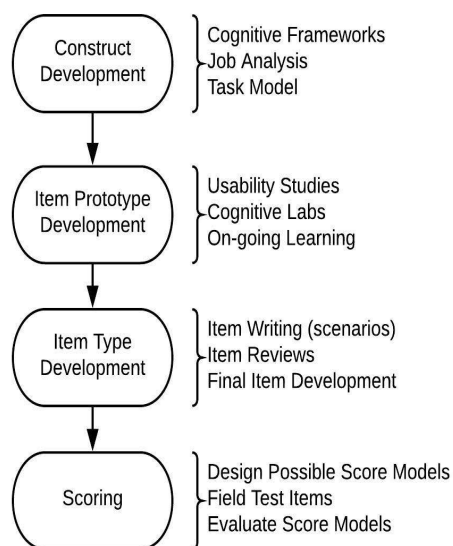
Construct Development

Cognitive Frameworks
Job Analysis
Task Model

Item Prototype Development

Usability Studies
Cognitive Labs
On-going Learning

Item Type Development

Item Writing (scenarios)
Item Reviews
Final Item Development

Scoring

Design Possible Score Models
Field Test Items
Evaluate Score Models